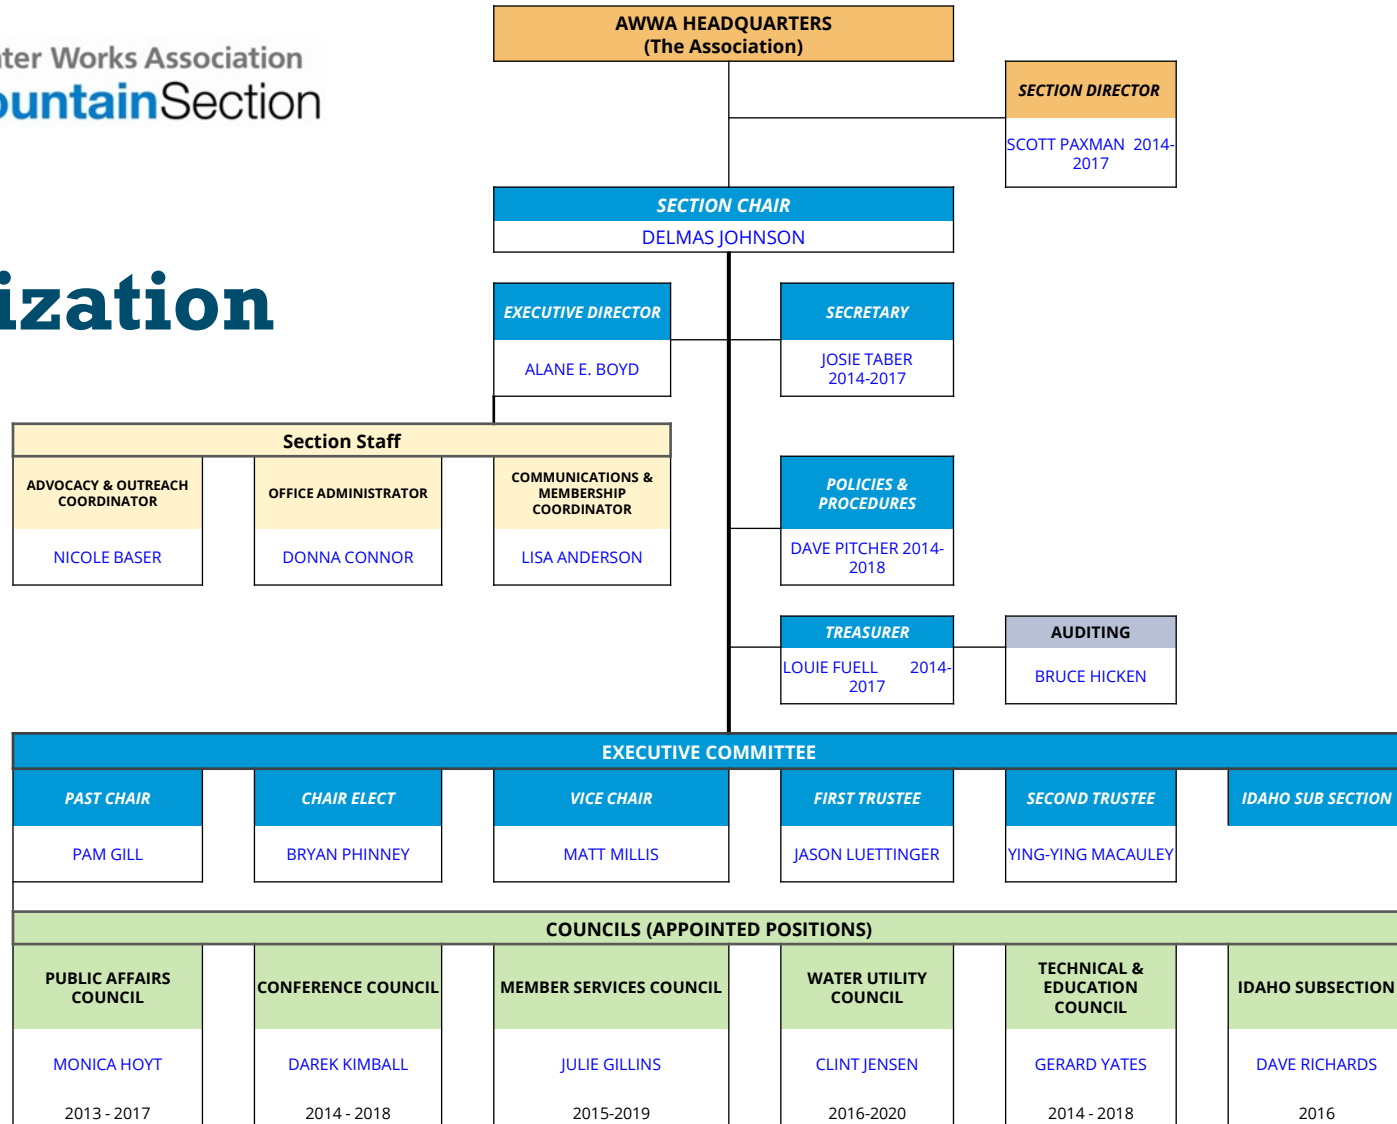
ter Works Association
ountainSection

ization

AWWA HEADQUARTERS
(The Association)

SECTION DIRECTOR
SCOTT PAXMAN 2014-2017

SECTION CHAIR
DELMAS JOHNSON

EXECUTIVE DIRECTOR
ALANE E. BOYD

SECRETARY
JOSIE TABER 2014-2017

Section Staff

ADVOCACY & OUTREACH COORDINATOR
NICOLE BASER

OFFICE ADMINISTRATOR
DONNA CONNOR

COMMUNICATIONS & MEMBERSHIP COORDINATOR
LISA ANDERSON

POLICIES & PROCEDURES
DAVE PITCHER 2014-2018

TREASURER
LOUIE FUELL 2014-2017

AUDITING
BRUCE HICKEN

EXECUTIVE COMMITTEE

| PAST CHAIR | CHAIR ELECT | VICE CHAIR | FIRST TRUSTEE | SECOND TRUSTEE | IDAHO SUB SECTION |
|---|---|---|---|---|---|
| PAM GILL | BRYAN PHINNEY | MATT MILLIS | JASON LUETTINGER | YING-YING MACAULEY | |

COUNCILS (APPOINTED POSITIONS)

| PUBLIC AFFAIRS COUNCIL | CONFERENCE COUNCIL | MEMBER SERVICES COUNCIL | WATER UTILITY COUNCIL | TECHNICAL & EDUCATION COUNCIL | IDAHO SUBSECTION |
|---|---|---|---|---|---|
| MONICA HOYT | DAREK KIMBALL | JULIE GILLINS | CLINT JENSEN | GERARD YATES | DAVE RICHARDS |
| 2013 - 2017 | 2014 - 2018 | 2015-2019 | 2016-2020 | 2014 - 2018 | 2016 |